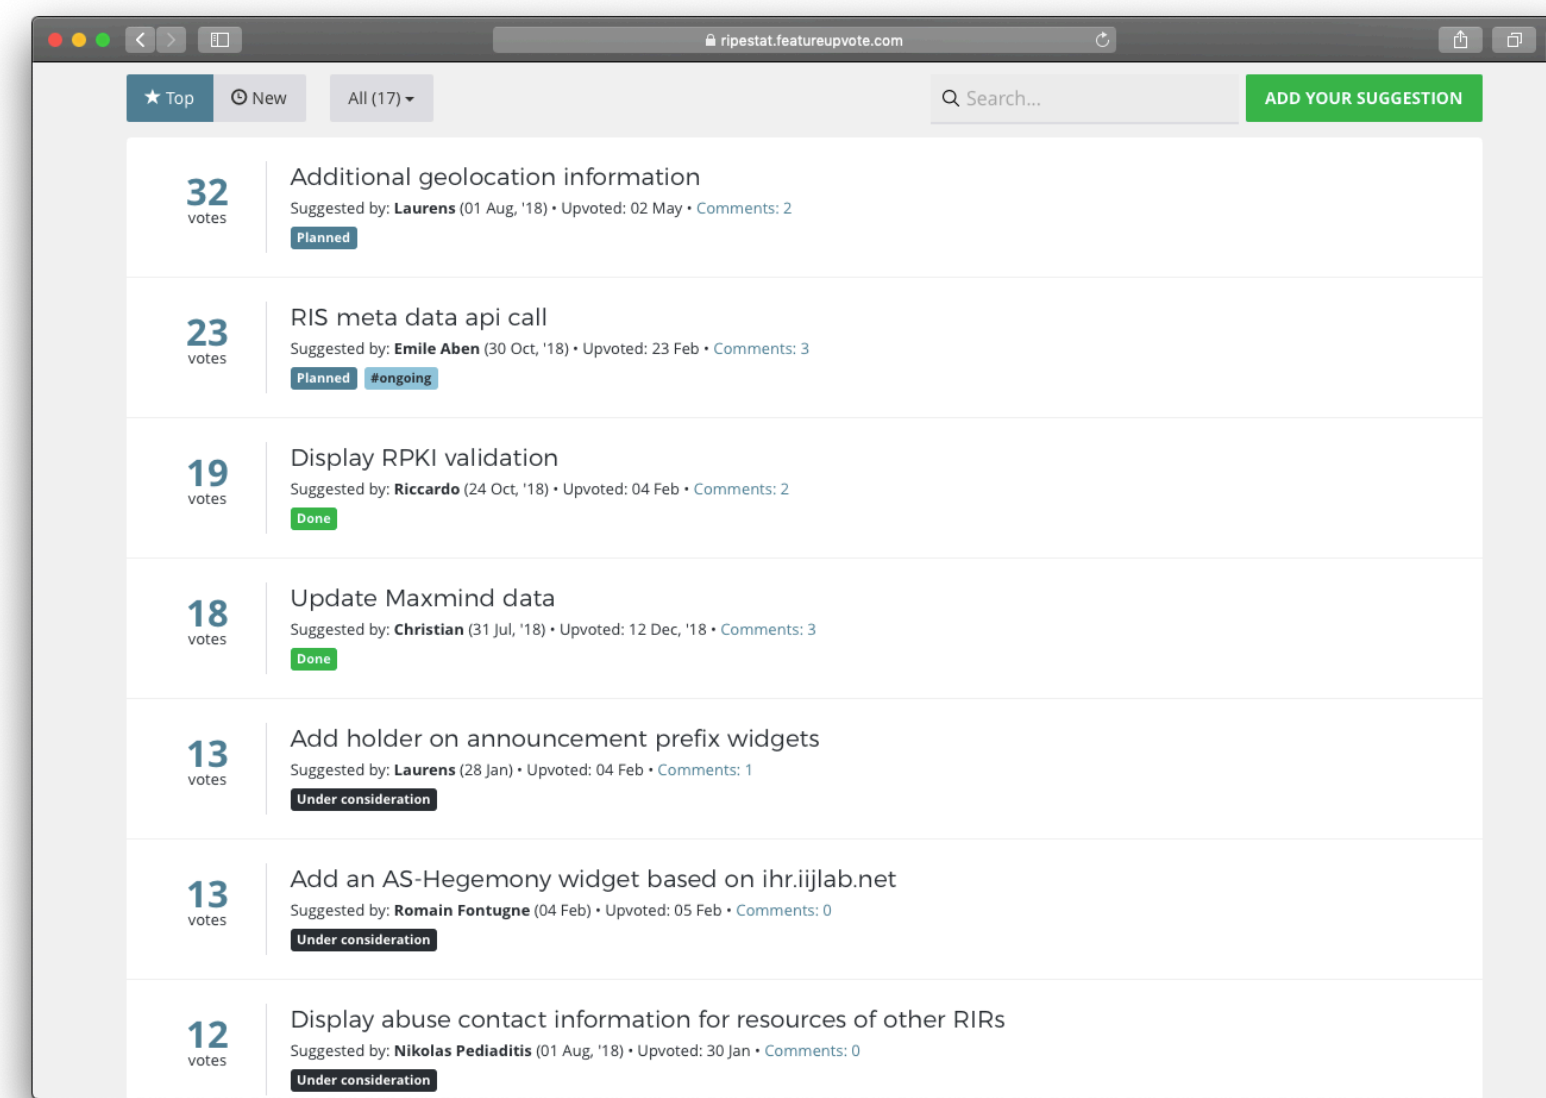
ripestat.featureupvote.com

Top New All (17) Search... ADD YOUR SUGGESTION

32 votes
Additional geolocation information
Suggested by: Laurens (01 Aug, '18) • Upvoted: 02 May • Comments: 2
Planned

23 votes
RIS meta data api call
Suggested by: Emile Aben (30 Oct, '18) • Upvoted: 23 Feb • Comments: 3
Planned #ongoing

19 votes
Display RPKI validation
Suggested by: Riccardo (24 Oct, '18) • Upvoted: 04 Feb • Comments: 2
Done

18 votes
Update Maxmind data
Suggested by: Christian (31 Jul, '18) • Upvoted: 12 Dec, '18 • Comments: 3
Done

13 votes
Add holder on announcement prefix widgets
Suggested by: Laurens (28 Jan) • Upvoted: 04 Feb • Comments: 1
Under consideration

13 votes
Add an AS-Hegemony widget based on ihr.iijlab.net
Suggested by: Romain Fontugne (04 Feb) • Upvoted: 05 Feb • Comments: 0
Under consideration

12 votes
Display abuse contact information for resources of other RIRs
Suggested by: Nikolas Pediaditis (01 Aug, '18) • Upvoted: 30 Jan • Comments: 0
Under consideration